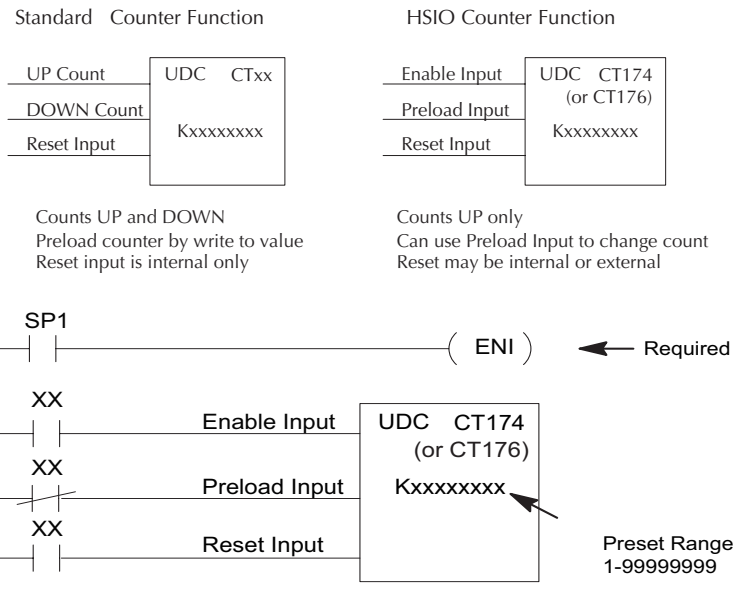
Standard Counter Function

UP Count
DOWN Count
Reset Input

UDC CTxx
Kxxxxxxxx

Counts UP and DOWN
Preload counter by write to value
Reset input is internal only

HSIO Counter Function

Enable Input
Preload Input
Reset Input

UDC CT174
(or CT176)
Kxxxxxxxx

Counts UP only
Can use Preload Input to change count
Reset may be internal or external

SP1
ENI
Required

XX
Enable Input
XX
Preload Input
XX
Reset Input

UDC CT174
(or CT176)
Kxxxxxxxx

Preset Range
1-99999999